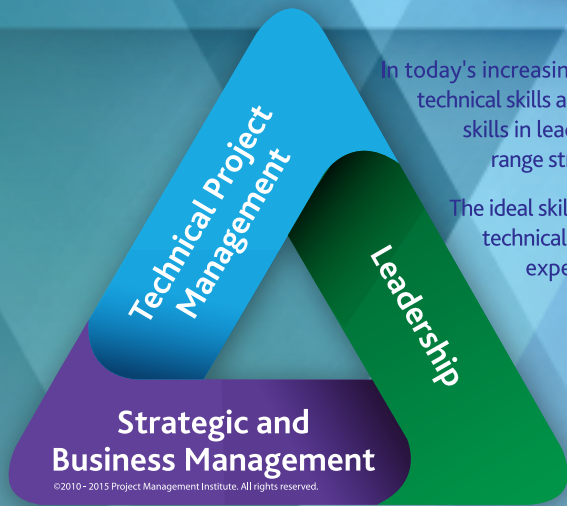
Technical Project Management

Leadership

Strategic and Business Management

©2010 - 2015 Project Management Institute. All rights reserved.

In today's increasin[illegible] technical skills a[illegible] skills in lea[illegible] range st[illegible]

The ideal skil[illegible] technical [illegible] expe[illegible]